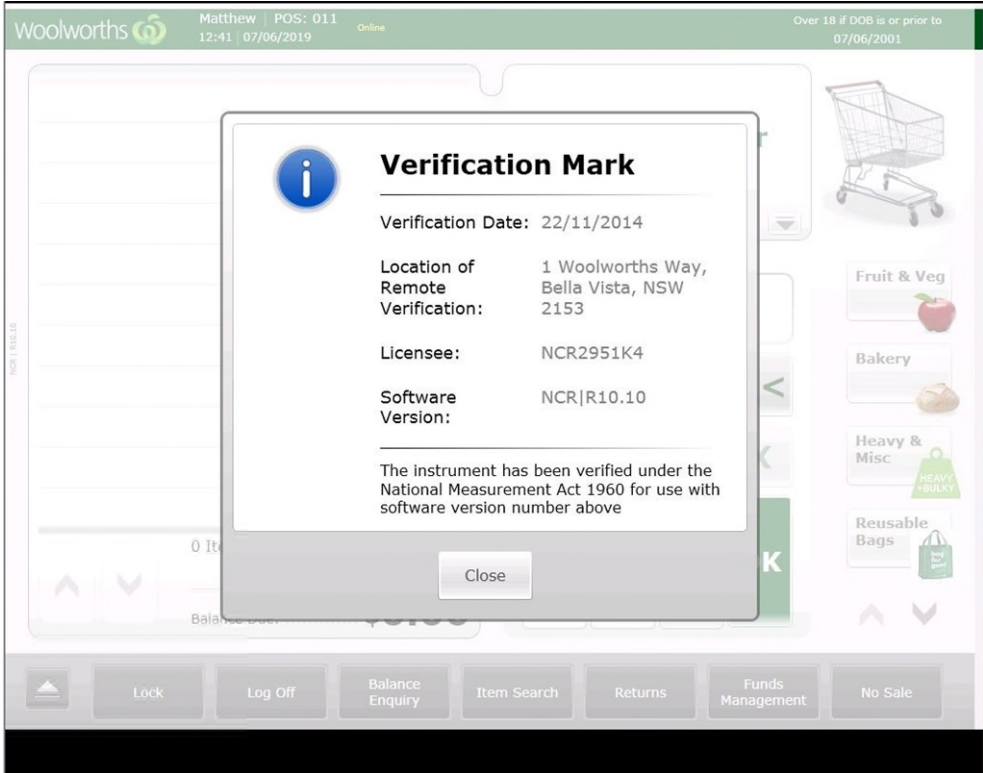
Woolworths

Matthew | POS: 011
12:41 | 07/06/2019

Online

Over 18 if DOB is or prior to 07/06/2001

Verification Mark

Verification Date: 22/11/2014

Location of Remote Verification: 1 Woolworths Way, Bella Vista, NSW 2153

Licensee: NCR2951K4

Software Version: NCR|R10.10

The instrument has been verified under the National Measurement Act 1960 for use with software version number above

Close

NCR | R10.10

0 It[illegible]

Balance Due: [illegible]

Fruit & Veg

Bakery

Heavy & Misc

HEAVY +BULKY

Reusable Bags

Lock

Log Off

Balance Enquiry

Item Search

Returns

Funds Management

No Sale